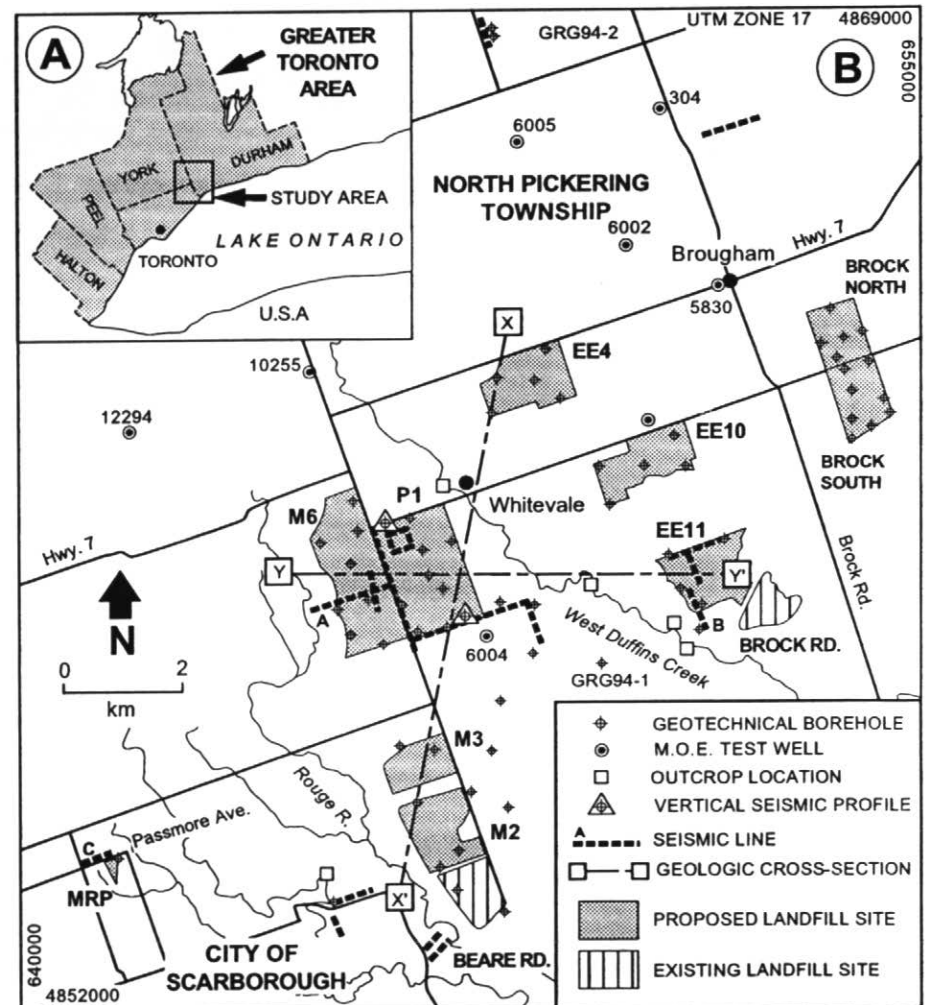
A
GREATER TORONTO AREA
YORK
DURHAM
PEEL
HALTON
STUDY AREA
TORONTO
LAKE ONTARIO
U.S.A

B
GRG94-2
UTM ZONE 17
4869000
655000
304
6005
NORTH PICKERING TOWNSHIP
6002
Brougham
Hwy. 7
BROCK NORTH
5830
X
EE4
10255
12294
EE10
BROCK SOUTH
P1
Whitevale
M6
Hwy. 7
EE11
Y
Y'
Brock Rd.
A
B
BROCK RD.
N
0
2
km
6004
West Duffins Creek
GRG94-1
M3
Rouge R.
M2
Passmore Ave.
C
MRP
X'
640000
4852000
CITY OF SCARBOROUGH
BEARE RD.

GEOTECHNICAL BOREHOLE
M.O.E. TEST WELL
OUTCROP LOCATION
VERTICAL SEISMIC PROFILE
A
SEISMIC LINE
GEOLOGIC CROSS-SECTION
PROPOSED LANDFILL SITE
EXISTING LANDFILL SITE